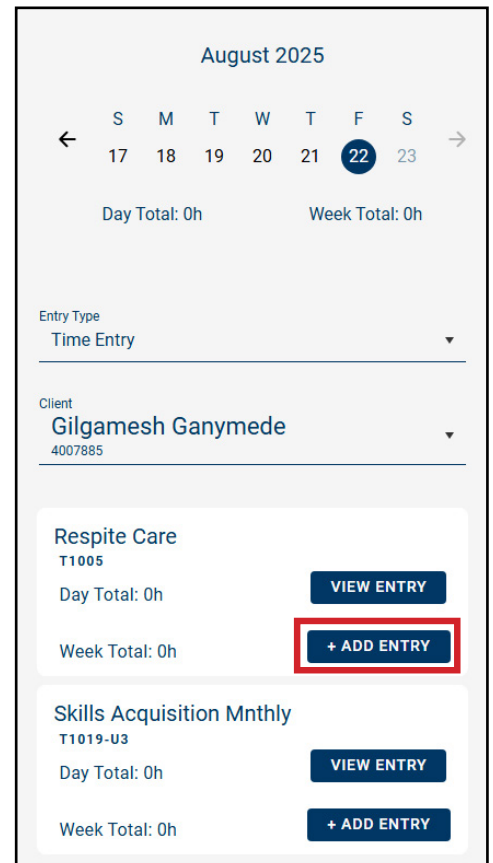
August 2025

| S | M | T | W | T | F | S |
|---|---|---|---|---|---|---|
| 17 | 18 | 19 | 20 | 21 | 22 | 23 |

Day Total: 0h

Week Total: 0h

Entry Type
Time Entry

Client
Gilgamesh Ganymede
4007885

Respite Care
T1005
Day Total: 0h
VIEW ENTRY
Week Total: 0h
+ ADD ENTRY

Skills Acquisition Mnthly
T1019-U3
Day Total: 0h
VIEW ENTRY
Week Total: 0h
+ ADD ENTRY